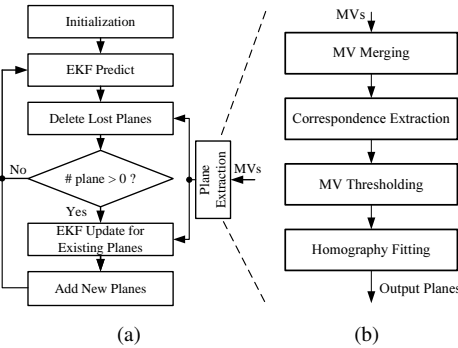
Initialization

EKF Predict

Delete Lost Planes

No

# plane > 0 ?

Yes

EKF Update for Existing Planes

Add New Planes

Plane Extraction

MVs

(a)

MVs

MV Merging

Correspondence Extraction

MV Thresholding

Homography Fitting

Output Planes

(b)